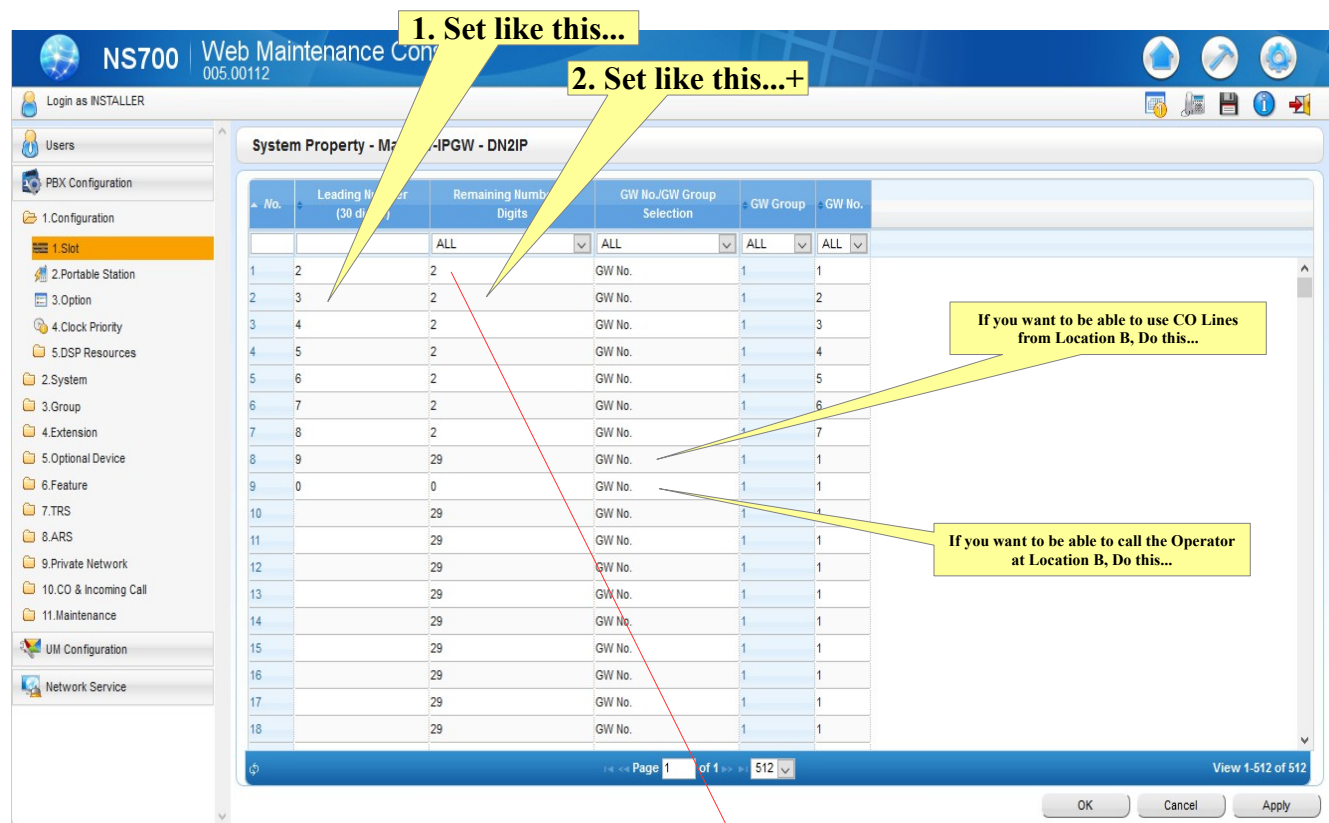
NS700 Web Maintenance Con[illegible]
005.00112

1. Set like this...

2. Set like this...+

Login as INSTALLER

Users
PBX Configuration
1.Configuration
1.Slot
2.Portable Station
3.Option
4.Clock Priority
5.DSP Resources
2.System
3.Group
4.Extension
5.Optional Device
6.Feature
7.TRS
8.ARS
9.Private Network
10.CO & Incoming Call
11.Maintenance
UM Configuration
Network Service

System Property - Ma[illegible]-IPGW - DN2IP

| No. | Leading N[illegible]er (30 di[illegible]) | Remaining Numb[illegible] Digits | GW No./GW Group Selection | GW Group | GW No. |
|---|---|---|---|---|---|
| | | ALL | ALL | ALL | ALL |
| 1 | 2 | 2 | GW No. | 1 | 1 |
| 2 | 3 | 2 | GW No. | 1 | 2 |
| 3 | 4 | 2 | GW No. | 1 | 3 |
| 4 | 5 | 2 | GW No. | 1 | 4 |
| 5 | 6 | 2 | GW No. | 1 | 5 |
| 6 | 7 | 2 | GW No. | 1 | 6 |
| 7 | 8 | 2 | GW No. | 1 | 7 |
| 8 | 9 | 29 | GW No. | 1 | 1 |
| 9 | 0 | 0 | GW No. | 1 | 1 |
| 10 | | 29 | GW No. | 1 | 1 |
| 11 | | 29 | GW No. | 1 | 1 |
| 12 | | 29 | GW No. | 1 | 1 |
| 13 | | 29 | GW No. | 1 | 1 |
| 14 | | 29 | GW No. | 1 | 1 |
| 15 | | 29 | GW No. | 1 | 1 |
| 16 | | 29 | GW No. | 1 | 1 |
| 17 | | 29 | GW No. | 1 | 1 |
| 18 | | 29 | GW No. | 1 | 1 |

If you want to be able to use CO Lines from Location B, Do this...

If you want to be able to call the Operator at Location B, Do this...

Page 1 of 1 512
View 1-512 of 512

OK
Cancel
Apply